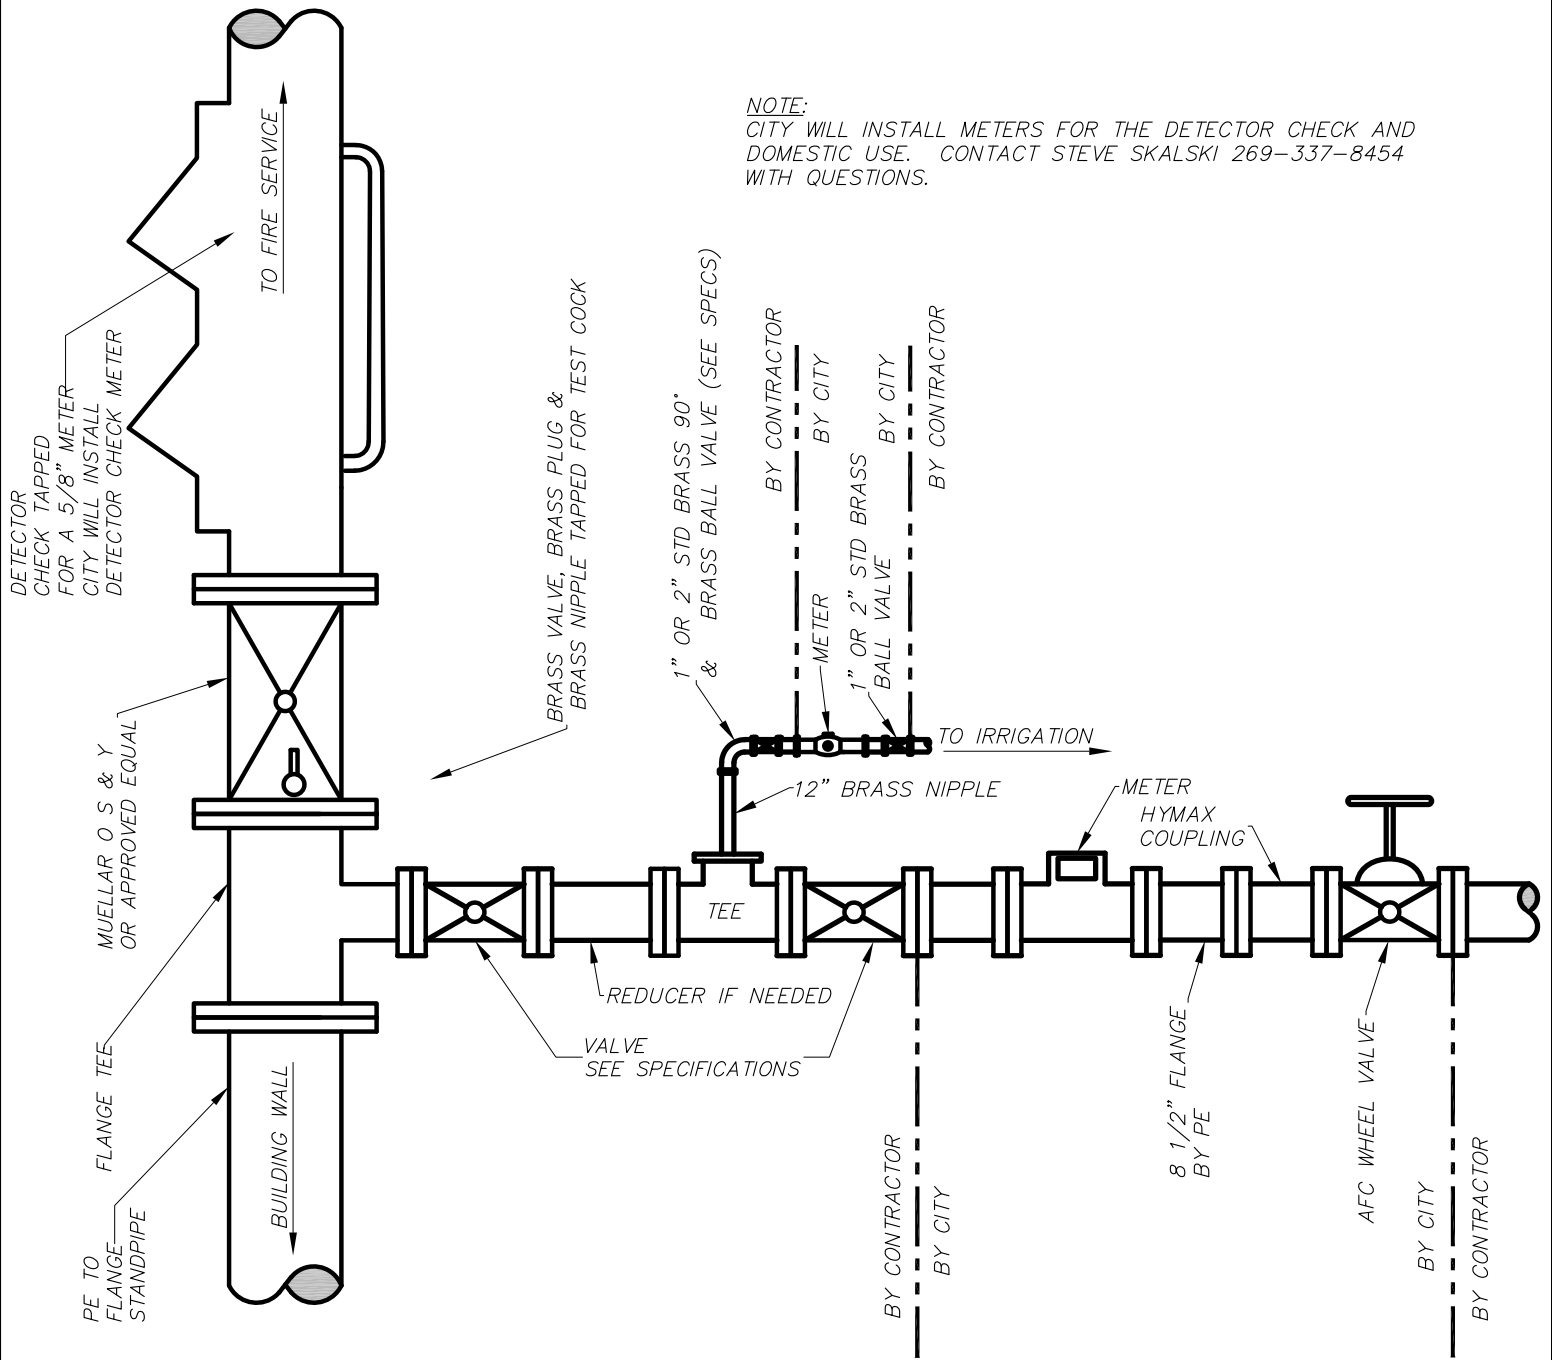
NOTE:
CITY WILL INSTALL METERS FOR THE DETECTOR CHECK AND DOMESTIC USE. CONTACT STEVE SKALSKI 269-337-8454 WITH QUESTIONS.

TO FIRE SERVICE

DETECTOR CHECK TAPPED FOR A 5/8" METER CITY WILL INSTALL DETECTOR CHECK METER

MUELLAR O S & Y OR APPROVED EQUAL

FLANGE TEE

PE TO FLANGE STANDPIPE

BUILDING WALL

BRASS VALVE, BRASS PLUG & BRASS NIPPLE TAPPED FOR TEST COCK

1" OR 2" STD BRASS 90° & BRASS BALL VALVE (SEE SPECS)

BY CONTRACTOR

BY CITY

METER

1" OR 2" STD BRASS BALL VALVE

BY CITY

BY CONTRACTOR

TO IRRIGATION

12" BRASS NIPPLE

METER

HYMAX COUPLING

TEE

REDUCER IF NEEDED

VALVE SEE SPECIFICATIONS

BY CONTRACTOR

BY CITY

8 1/2" FLANGE BY PE

AFC WHEEL VALVE

BY CITY

BY CONTRACTOR